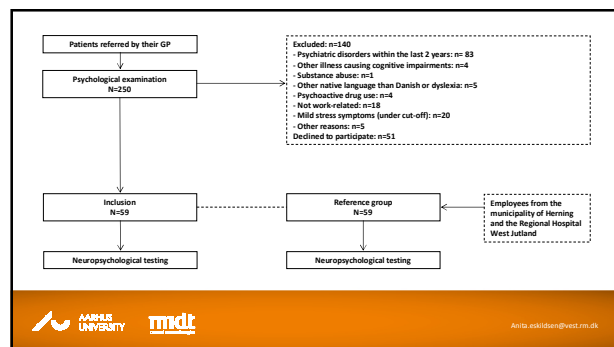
Patients referred by their GP

Psychological examination
N=250

Excluded: n=140
- Psychiatric disorders within the last 2 years: n= 83
- Other illness causing cognitive impairments: n=4
- Substance abuse: n=1
- Other native language than Danish or dyslexia: n=5
- Psychoactive drug use: n=4
- Not work-related: n=18
- Mild stress symptoms (under cut-off): n=20
- Other reasons: n=5
Declined to participate: n=51

Inclusion
N=59

Reference group
N=59

Employees from the municipality of Herning and the Regional Hospital West Jutland

Neuropsychological testing

Neuropsychological testing

AARHUS UNIVERSITY

mdt

Anita.eskildsen@vest.rm.dk